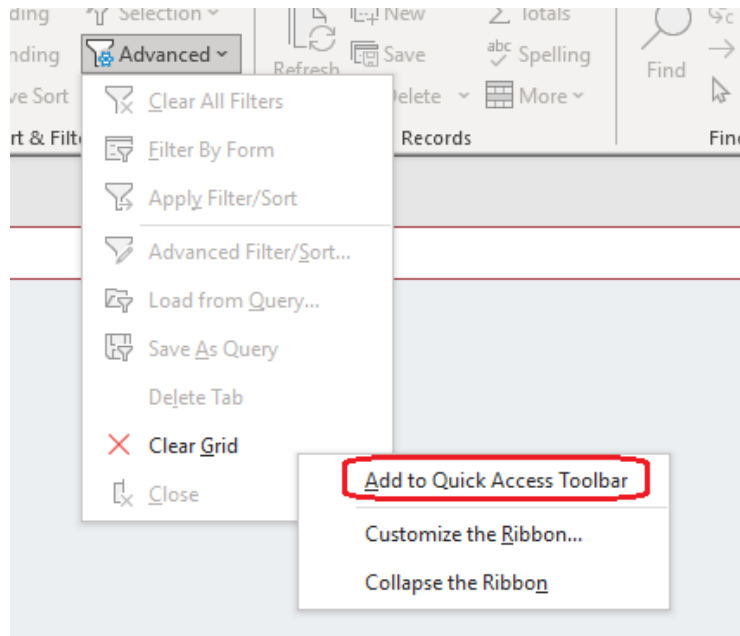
ding
Selection
nding
Advanced
ve Sort
rt & Filt
Refresh
New
Save
Delete
Totals
abc Spelling
More
Records
Find
Fin

Clear All Filters
Filter By Form
Apply Filter/Sort
Advanced Filter/Sort...
Load from Query...
Save As Query
Delete Tab
Clear Grid
Close

Add to Quick Access Toolbar
Customize the Ribbon...
Collapse the Ribbon